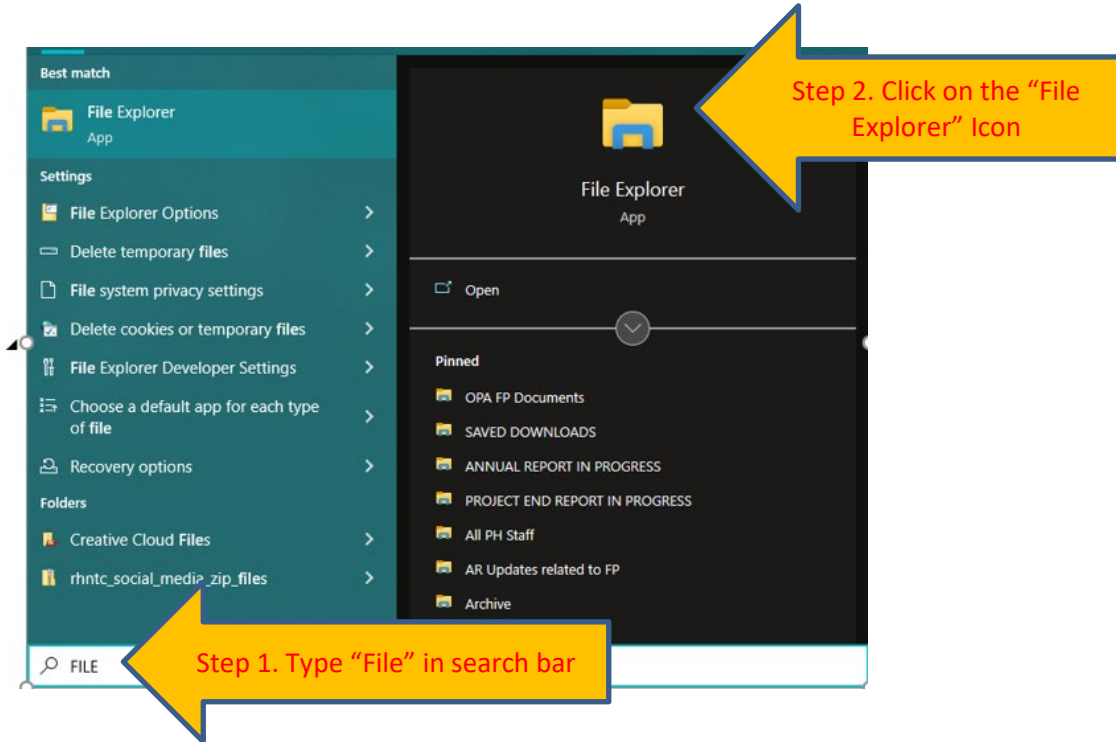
Best match

File Explorer
App

Settings

File Explorer Options

Delete temporary files

File system privacy settings

Delete cookies or temporary files

File Explorer Developer Settings

Choose a default app for each type of file

Recovery options

Folders

Creative Cloud Files

rhntc_social_media_zip_files

FILE

Step 1. Type "File" in search bar

Step 2. Click on the "File Explorer" Icon

File Explorer
App

Open

Pinned

OPA FP Documents

SAVED DOWNLOADS

ANNUAL REPORT IN PROGRESS

PROJECT END REPORT IN PROGRESS

All PH Staff

AR Updates related to FP

Archive